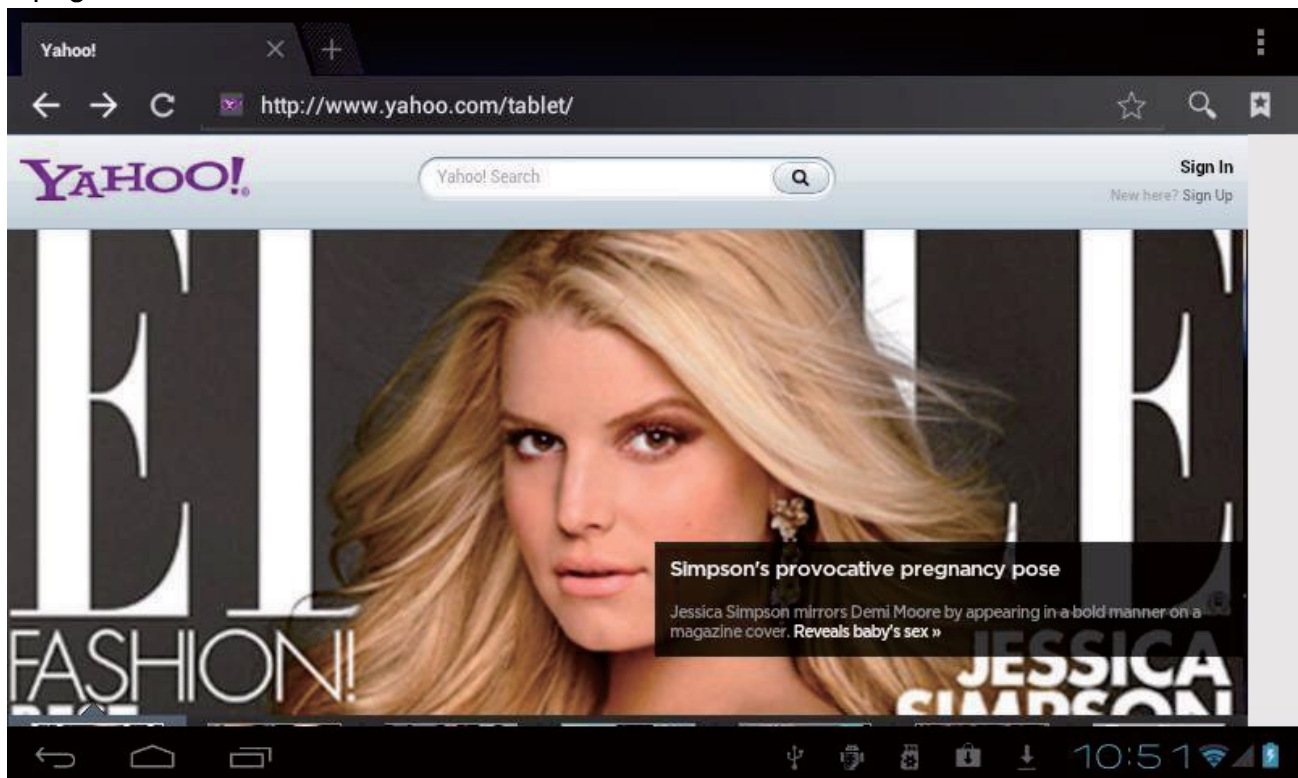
Yahoo!

http://www.yahoo.com/tablet/

YAHOO!

Yahoo! Search

Sign In
New here? Sign Up

ELLE

FASHION!

JESSICA SIMPSON

Simpson's provocative pregnancy pose

Jessica Simpson mirrors Demi Moore by appearing in a bold manner on a magazine cover. Reveals baby's sex »

10:51